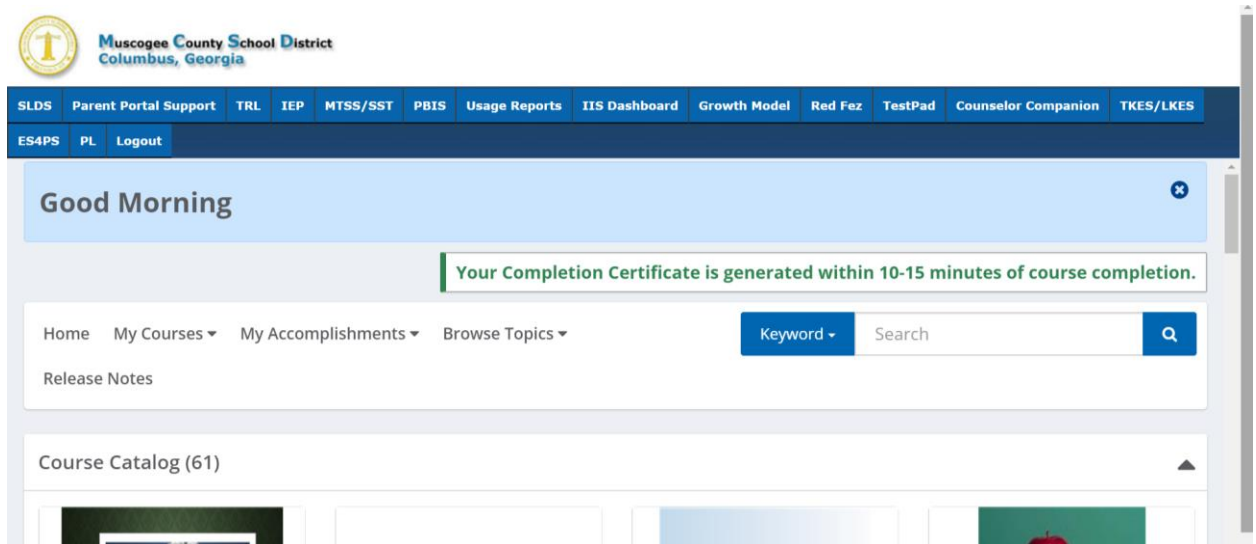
Muscogee County School District
Columbus, Georgia

SLDS Parent Portal Support TRL IEP MTSS/SST PBIS Usage Reports IIS Dashboard Growth Model Red Fez TestPad Counselor Companion TKES/LKES ES4PS PL Logout

Good Morning

Your Completion Certificate is generated within 10-15 minutes of course completion.

Home My Courses My Accomplishments Browse Topics

Keyword Search

Release Notes

Course Catalog (61)